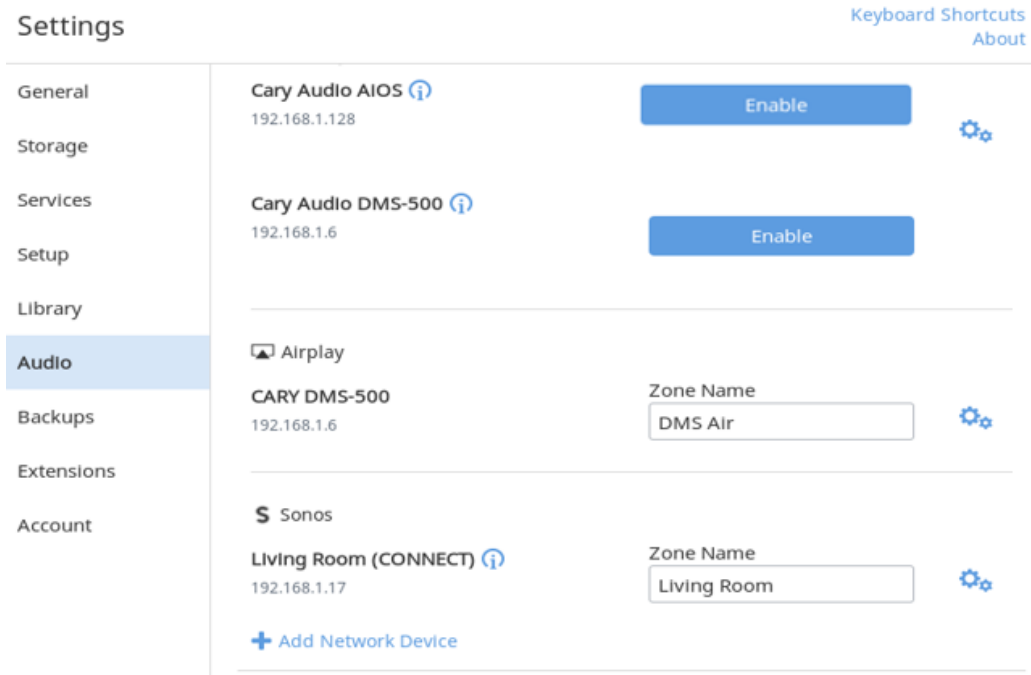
Settings

Keyboard Shortcuts
About

General
Storage
Services
Setup
Library
Audio
Backups
Extensions
Account

Cary Audio AIOS
192.168.1.128
Enable

Cary Audio DMS-500
192.168.1.6
Enable

Airplay
CARY DMS-500
192.168.1.6
Zone Name
DMS Air

S Sonos
Living Room (CONNECT)
192.168.1.17
Zone Name
Living Room

+ Add Network Device